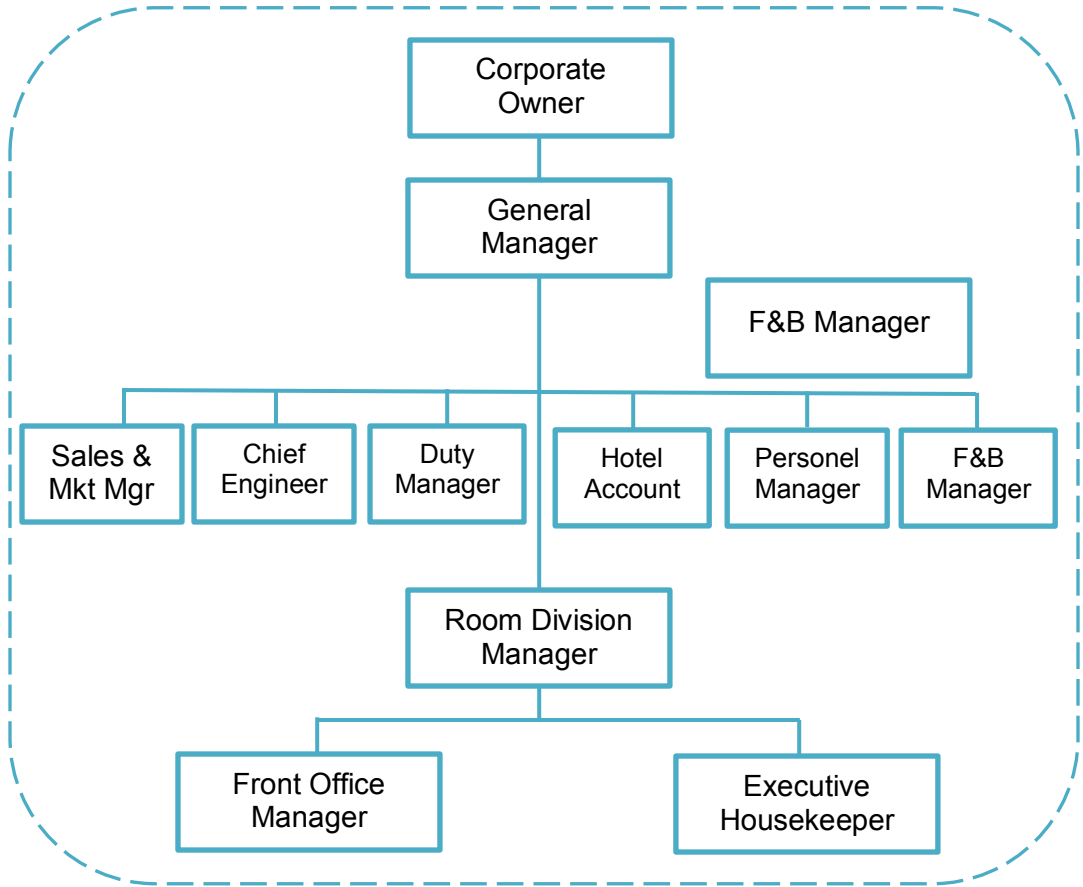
Corporate Owner

General Manager

F&B Manager

Sales & Mkt Mgr

Chief Engineer

Duty Manager

Hotel Account

Personel Manager

F&B Manager

Room Division Manager

Front Office Manager

Executive Housekeeper